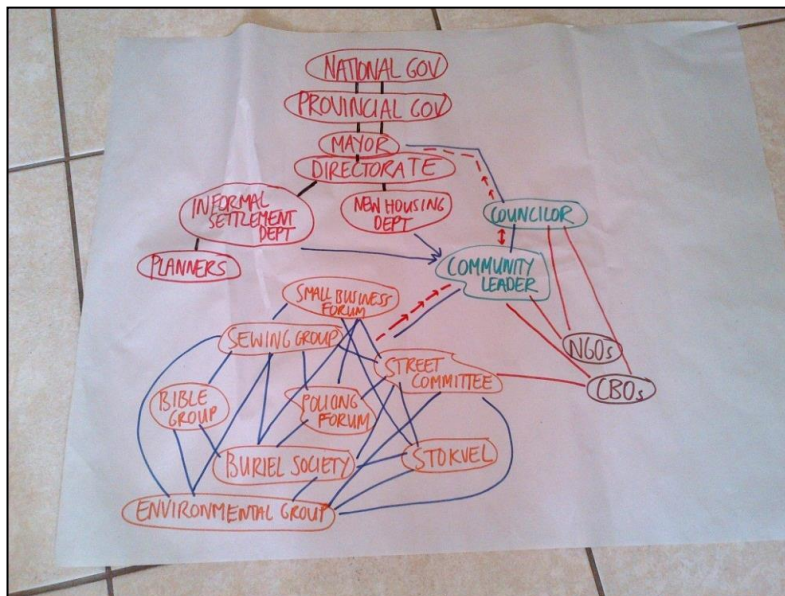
NATIONAL GOV
PROVINCIAL GOV
MAYOR
DIRECTORATE
INFORMAL SETTLEMENT DEPT
NEW HOUSING DEPT
COUNCILOR
PLANNERS
COMMUNITY LEADER
SMALL BUSINESS FORUM
SEWING GROUP
NGOs
STREET COMMITTEE
CBOs
BIBLE GROUP
POLICING FORUM
BURIEL SOCIETY
STOKVEL
ENVIRONMENTAL GROUP